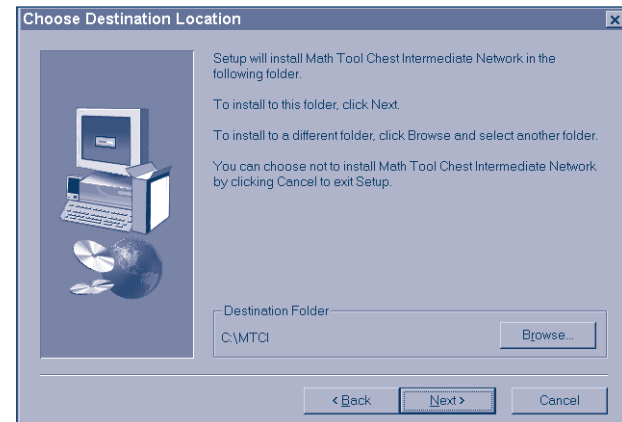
Choose Destination Location

Setup will install Math Tool Chest Intermediate Network in the following folder.

To install to this folder, click Next.

To install to a different folder, click Browse and select another folder.

You can choose not to install Math Tool Chest Intermediate Network by clicking Cancel to exit Setup.

Destination Folder

C:\MTCI

Browse...

< Back

Next >

Cancel